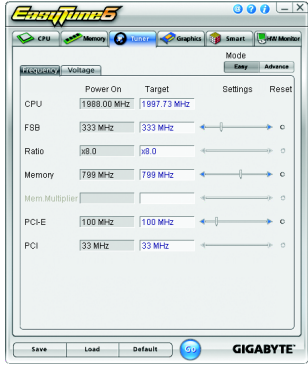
EasyTune6

CPU Memory Tuner Graphics Smart HW Monitor

Mode
Easy Advance

Frequency Voltage

| | Power On | Target | Settings | Reset |
|---|---|---|---|---|
| CPU | 1988.00 MHz | 1997.73 MHz | | |
| FSB | 333 MHz | 333 MHz | | |
| Ratio | x8.0 | x8.0 | | |
| Memory | 799 MHz | 799 MHz | | |
| Mem Multiplier | | | | |
| PCI-E | 100 MHz | 100 MHz | | |
| PCI | 33 MHz | 33 MHz | | |

Save Load Default GO GIGABYTE